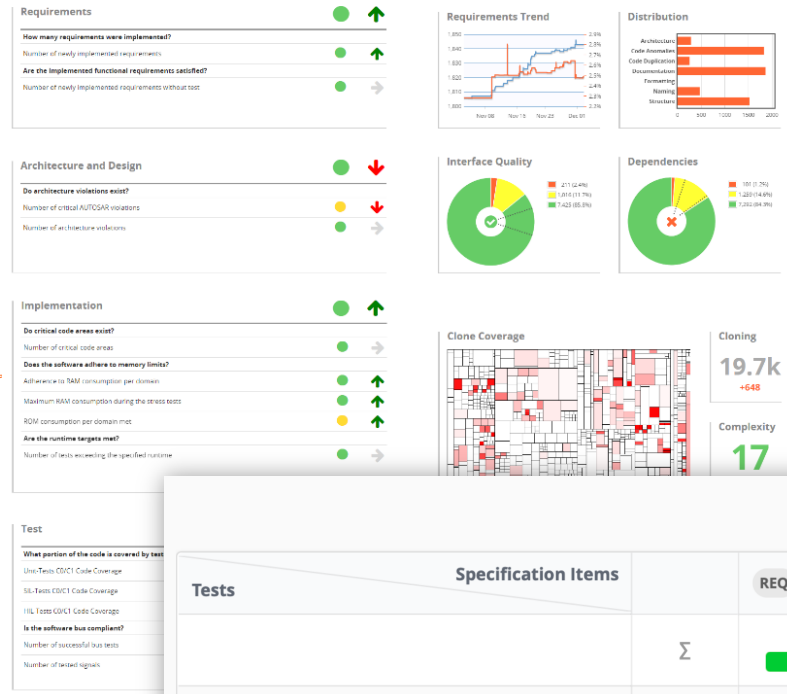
Requirements

How many requirements were implemented?

Number of newly implemented requirements

Are the implemented functional requirements satisfied?

Number of newly implemented requirements without test

Requirements Trend

1,850
1,840
1,830
1,820
1,810
1,800

2.5%
2.3%
2.7%
2.6%
2.5%
2.4%
2.3%
2.3%

Nov 08 Nov 15 Nov 22 Dec 01

Distribution

Architecture
Code Anomalies
Code Duplication
Documentation
Formatting
Naming
Structure

0 500 1000 1500 2000

Architecture and Design

Do architecture violations exist?

Number of critical AUTOSAR violations

Number of architecture violations

Interface Quality

211 (2.4%)
1,016 (11.7%)
7,423 (85.9%)

Dependencies

186 (1.2%)
1,233 (14.9%)
7,203 (84.3%)

Implementation

Do critical code areas exist?

Number of critical code areas

Does the software adhere to memory limits?

Adherence to RAM consumption per domain

Maximum RAM consumption during the stress tests

ROM consumption per domain met

Are the runtime targets met?

Number of tests exceeding the specified runtime

Clone Coverage

Cloning

19.7k

+648

Complexity

17

Test

What portion of the code is covered by test

Unit-Tests C0/C1 Code Coverage

SIL-Tests C0/C1 Code Coverage

HIL Tests C0/C1 Code Coverage

Is the software bus compliant?

Number of successful bus tests

Number of tested signals

Tests

Specification Items

REQ

Σ